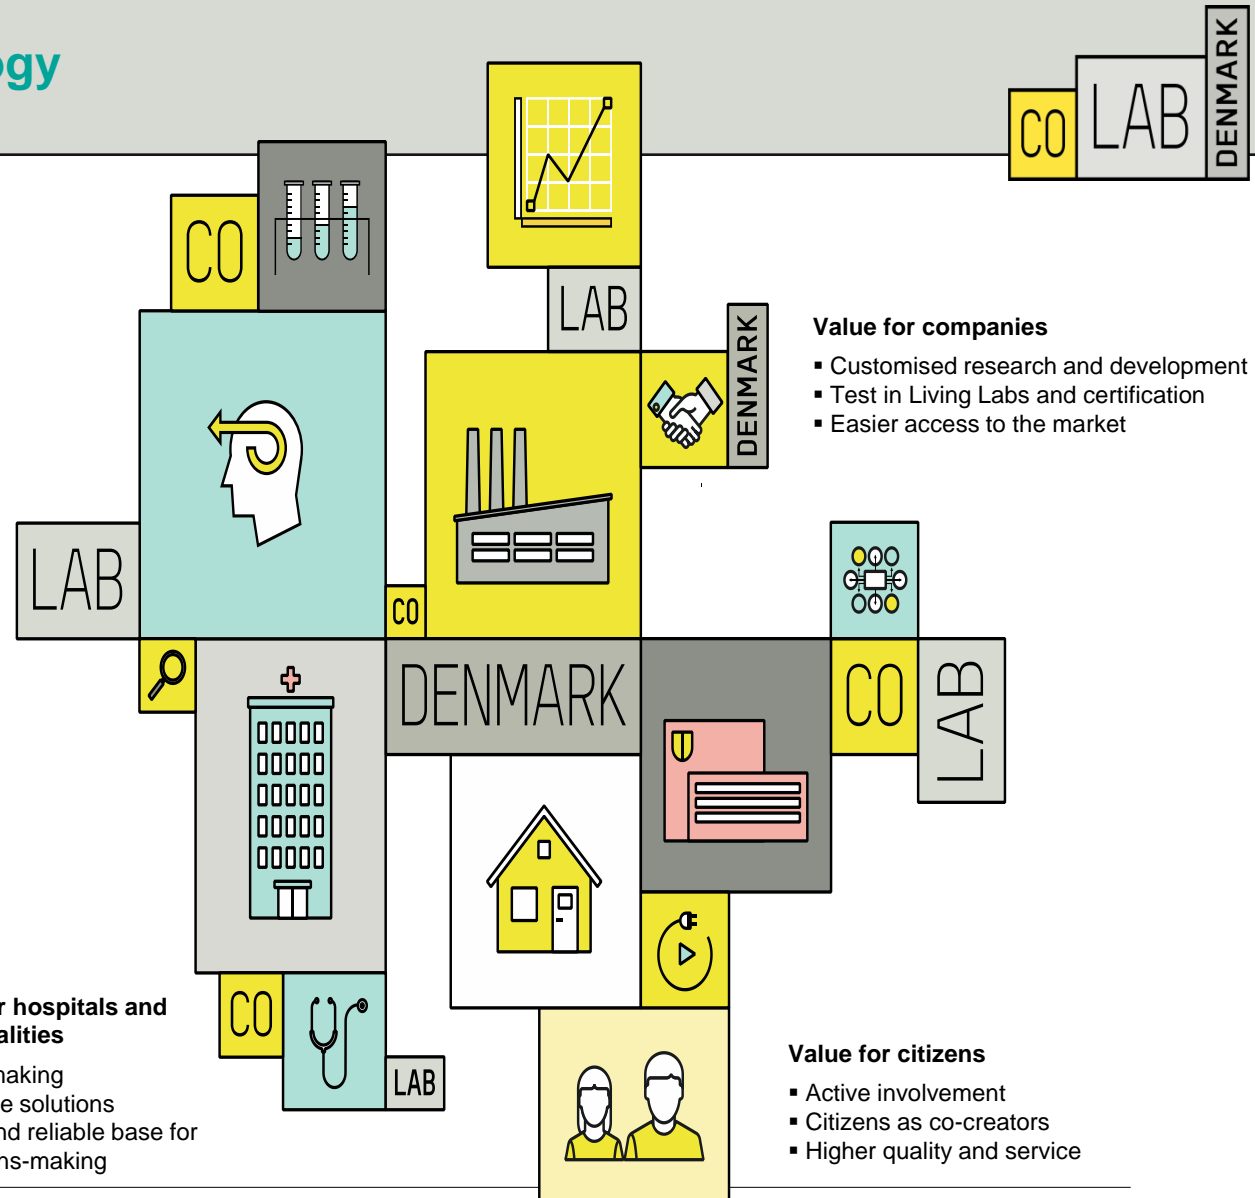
gy

CO LAB DENMARK

CO

LAB

DENMARK

Value for companies
▪ Customised research and development
▪ Test in Living Labs and certification
▪ Easier access to the market

LAB

CO

DENMARK

CO

LAB

CO

LAB

r hospitals and
alities
naking
e solutions
nd reliable base for
ns-making

Value for citizens
▪ Active involvement
▪ Citizens as co-creators
▪ Higher quality and service